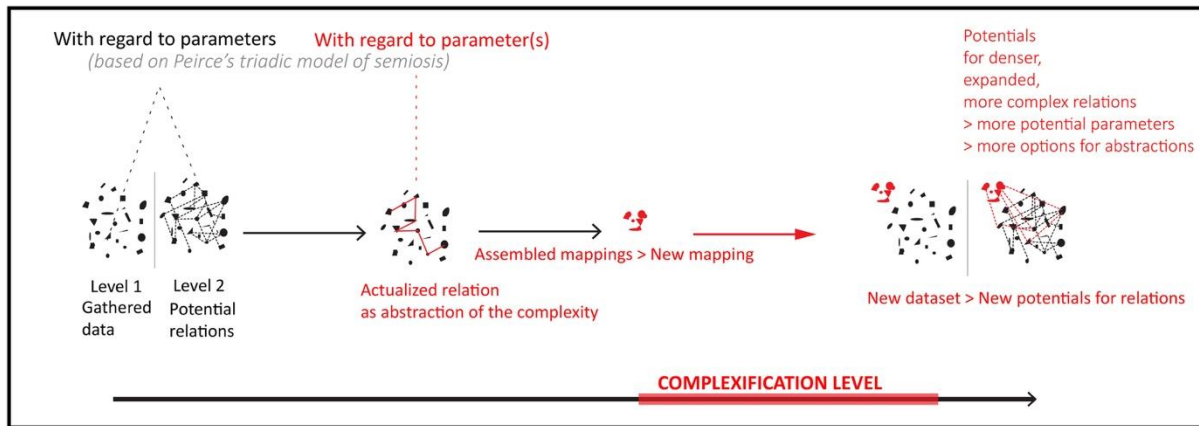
With regard to parameters
(based on Peirce's triadic model of semiosis)

With regard to parameter(s)

Potentials
for denser,
expanded,
more complex relations
> more potential parameters
> more options for abstractions

Level 1
Gathered
data

Level 2
Potential
relations

Assembled mappings > New mapping

Actualized relation
as abstraction of the complexity

New dataset > New potentials for relations

COMPLEXIFICATION LEVEL